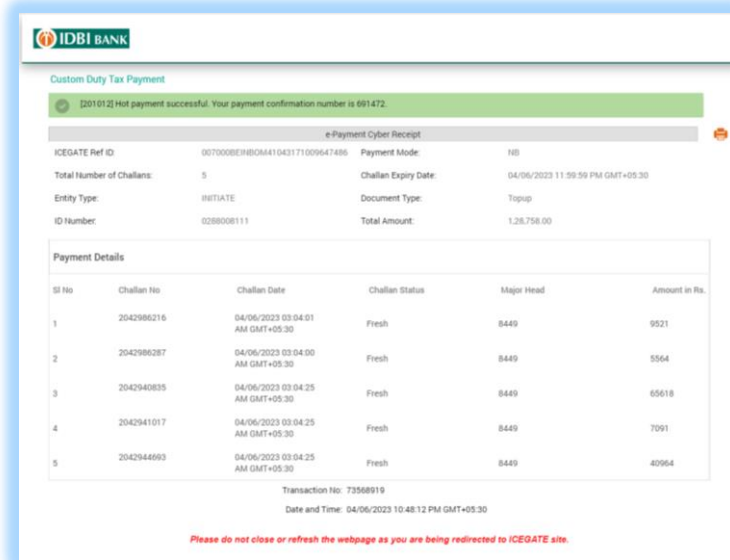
IDBI BANK

Custom Duty Tax Payment

[201012] Hot payment successful. Your payment confirmation number is 691472.

e-Payment Cyber Receipt

| ICEGATE Ref ID: | 007000BEINBOM4104317100964​7486 | Payment Mode: | NB |
|---|---|---|---|
| Total Number of Challans: | 5 | Challan Expiry Date: | 04/06/2023 11:59:59 PM GMT+05:30 |
| Entity Type: | INITIATE | Document Type: | Topup |
| ID Number: | 0288008111 | Total Amount: | 1,28,758.00 |

Payment Details

| Sl No | Challan No | Challan Date | Challan Status | Major Head | Amount in Rs. |
|---|---|---|---|---|---|
| 1 | 2042986216 | 04/06/2023 03:04:01 AM GMT+05:30 | Fresh | 8449 | 9521 |
| 2 | 2042986287 | 04/06/2023 03:04:00 AM GMT+05:30 | Fresh | 8449 | 5564 |
| 3 | 2042940835 | 04/06/2023 03:04:25 AM GMT+05:30 | Fresh | 8449 | 65618 |
| 4 | 2042941017 | 04/06/2023 03:04:25 AM GMT+05:30 | Fresh | 8449 | 7091 |
| 5 | 2042944693 | 04/06/2023 03:04:25 AM GMT+05:30 | Fresh | 8449 | 40964 |

Transaction No: 73568919

Date and Time: 04/06/2023 10:48:12 PM GMT+05:30

Please do not close or refresh the webpage as you are being redirected to ICEGATE site.